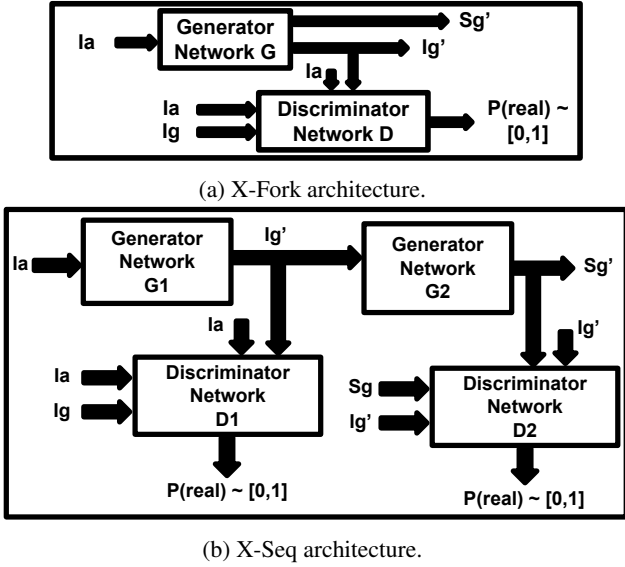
Generator Network G

Sg'

Ia

Ig'

Ia

Ia

Ig

Discriminator Network D

P(real) ~ [0,1]

(a) X-Fork architecture.

Generator Network G1

Ig'

Generator Network G2

Ia

Sg'

Ia

Ig'

Ia

Ig

Discriminator Network D1

Sg

Ig'

Discriminator Network D2

P(real) ~ [0,1]

P(real) ~ [0,1]

(b) X-Seq architecture.